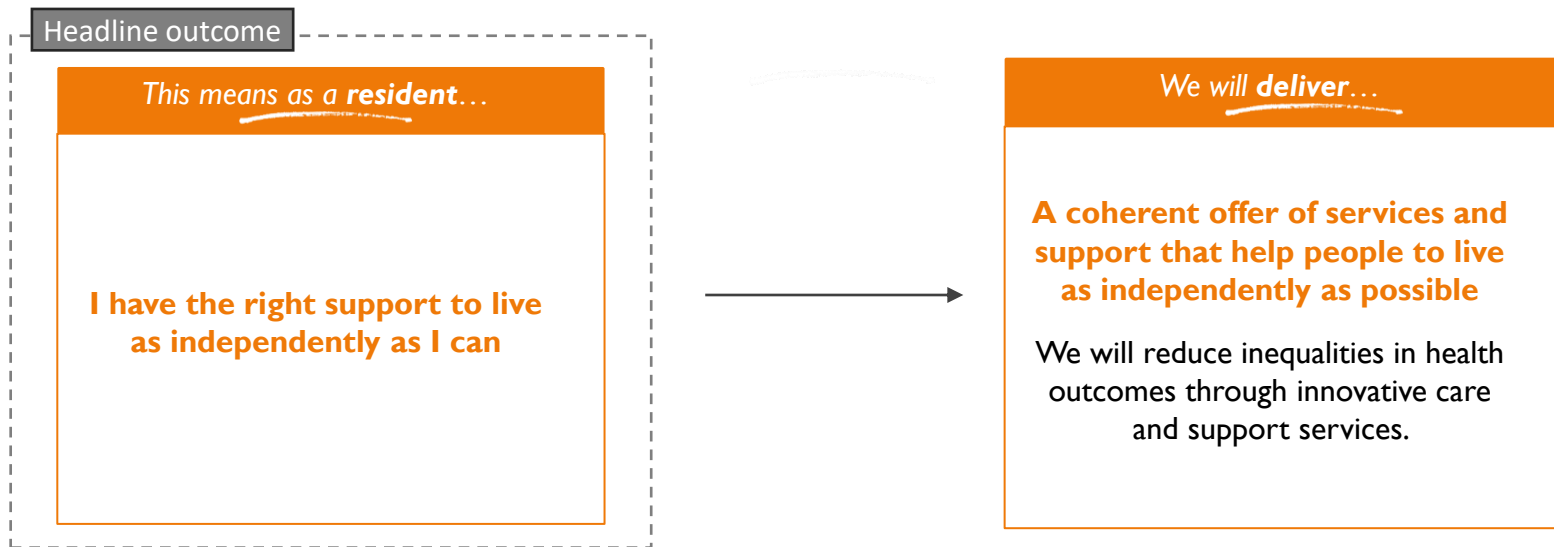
Headline outcome

This means as a **resident**…

I have the right support to live as independently as I can

We will **deliver**…

A coherent offer of services and support that help people to live as independently as possible

We will reduce inequalities in health outcomes through innovative care and support services.